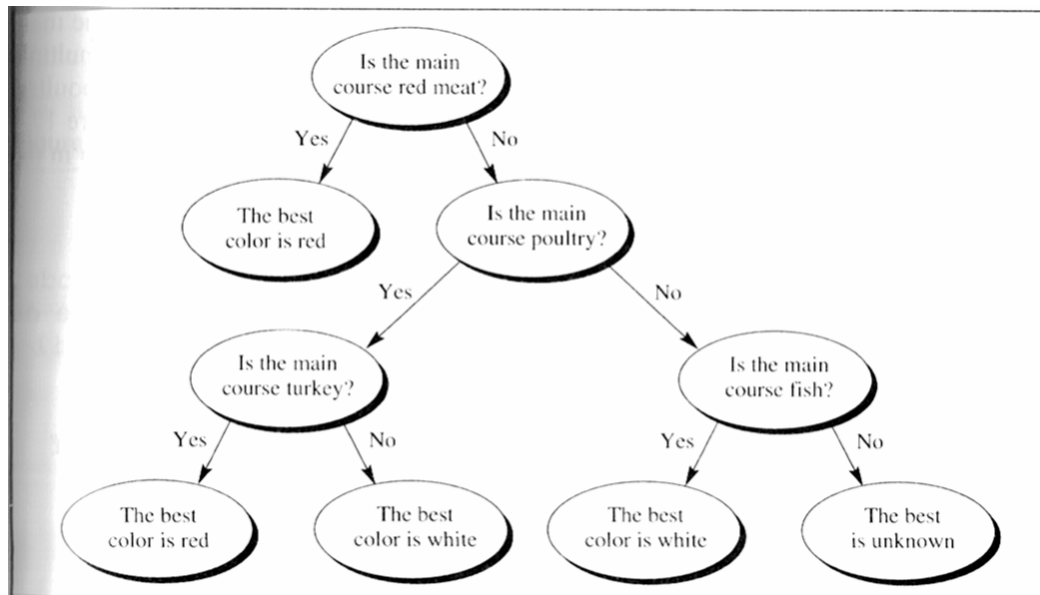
Is the main course red meat?

Yes

No

The best color is red

Is the main course poultry?

Yes

No

Is the main course turkey?

Is the main course fish?

Yes

No

Yes

No

The best color is red

The best color is white

The best color is white

The best is unknown